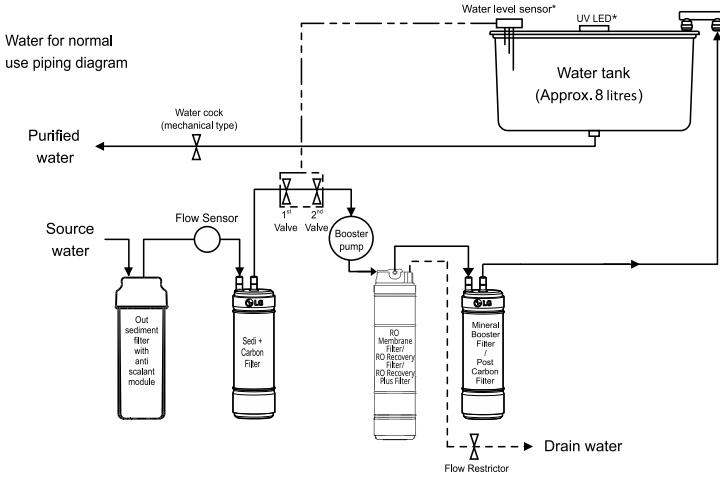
Water for normal use piping diagram

Water level sensor*

UV LED*

Water tank (Approx. 8 litres)

Water cock (mechanical type)

Purified water

Source water

Flow Sensor

$1^{st}$ Valve

$2^{nd}$ Valve

Booster pump

Out sediment filter with anti scalant module

LG

Sedi + Carbon Filter

LG

RO Membrane Filter/ RO Recovery Filter/ RO Recovery Plus Filter

LG

Mineral Booster Filter / Post Carbon Filter

Drain water

Flow Restrictor